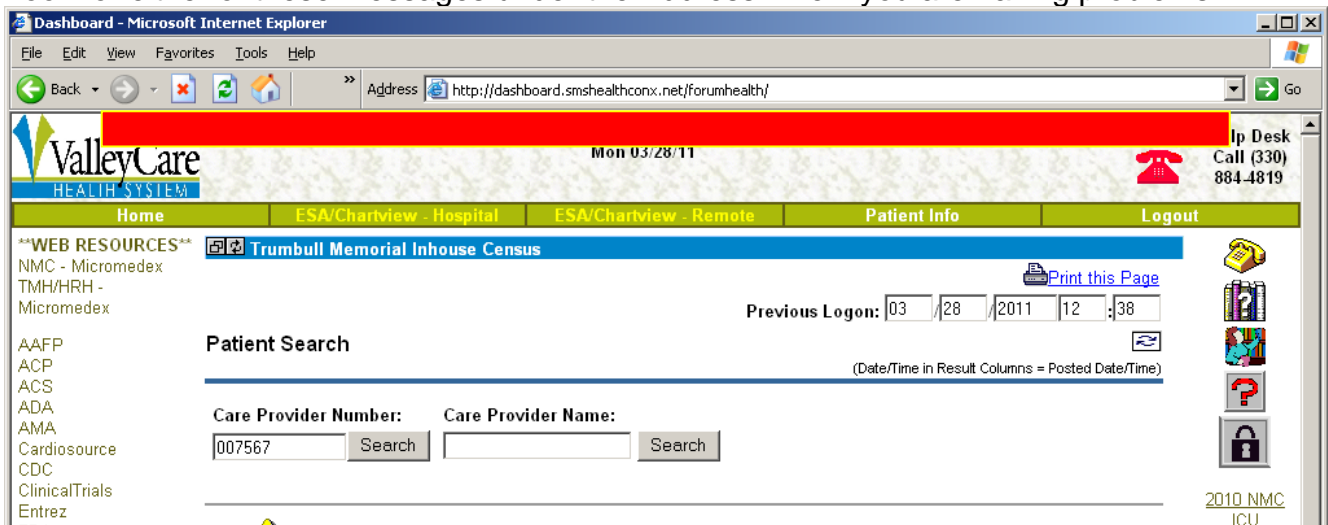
Dashboard - Microsoft Internet Explorer

File Edit View Favorites Tools Help

Back Address http://dashboard.smshealthconx.net/forumhealth/ Go

ValleyCare HEALTH SYSTEM

Mon 03/28/11

lp Desk Call (330) 884-4819

Home | ESA/Chartview - Hospital | ESA/Chartview - Remote | Patient Info | Logout

**WEB RESOURCES**
NMC - Micromedex
TMH/HRH - Micromedex

AAFP
ACP
ACS
ADA
AMA
Cardiosource
CDC
ClinicalTrials
Entrez

Trumbull Memorial Inhouse Census

Print this Page

Previous Logon: 03 / 28 / 2011 12 : 38

Patient Search

(Date/Time in Result Columns = Posted Date/Time)

Care Provider Number: 007567 Search

Care Provider Name: Search

2010 NMC ICU